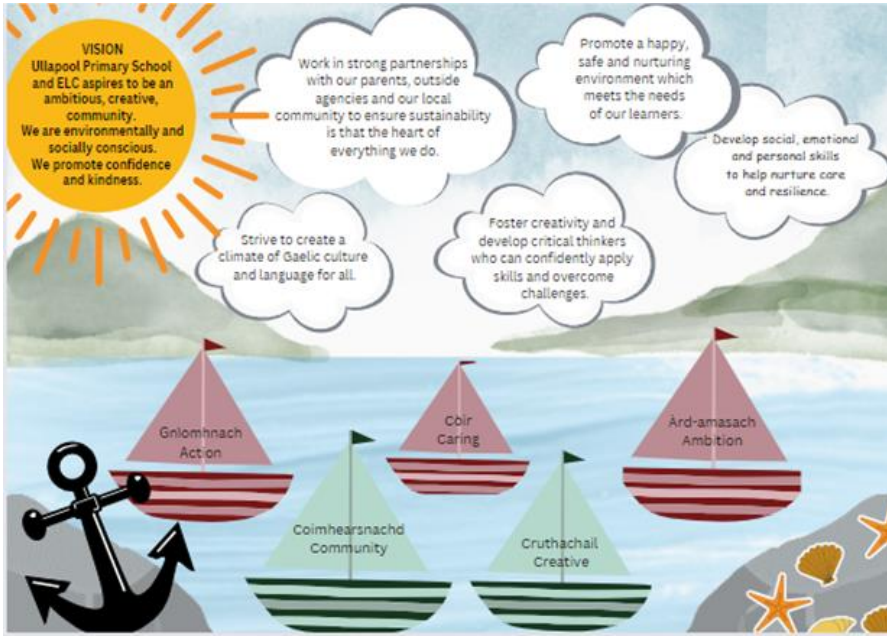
VISION
Ullapool Primary School and ELC aspires to be an ambitious, creative, community.
We are environmentally and socially conscious.
We promote confidence and kindness.

Work in strong partnerships with our parents, outside agencies and our local community to ensure sustainability is that the heart of everything we do.

Promote a happy, safe and nurturing environment which meets the needs of our learners.

Develop social, emotional and personal skills to help nurture care and resilience.

Strive to create a climate of Gaelic culture and language for all.

Foster creativity and develop critical thinkers who can confidently apply skills and overcome challenges.

Gnìomhnach Action

Còir Caring

Àrd-amasach Ambition

Coimhearsnachd Community

Cruthachail Creative